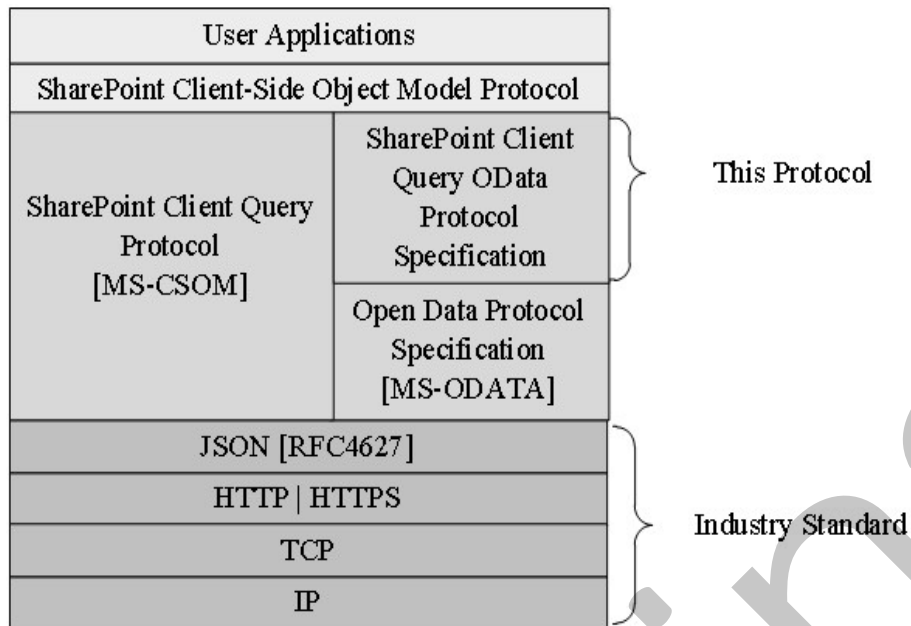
User Applications

SharePoint Client-Side Object Model Protocol

SharePoint Client Query Protocol [MS-CSOM]

SharePoint Client Query OData Protocol Specification

Open Data Protocol Specification [MS-ODATA]

This Protocol

JSON [RFC4627]

HTTP | HTTPS

TCP

IP

Industry Standard